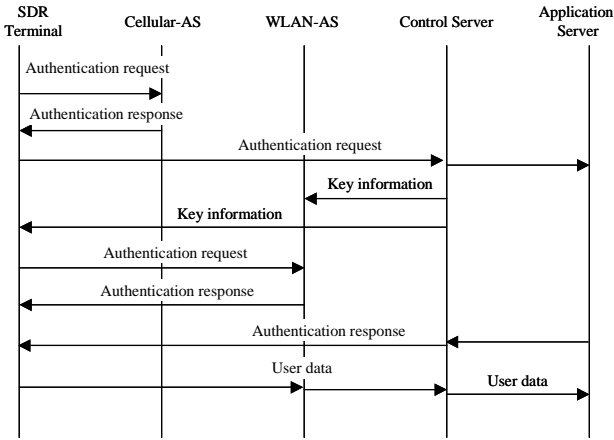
SDR Terminal

Cellular-AS

WLAN-AS

Control Server

Application Server

Authentication request

Authentication response

Authentication request

Key information

Key information

Authentication request

Authentication response

Authentication response

User data

User data